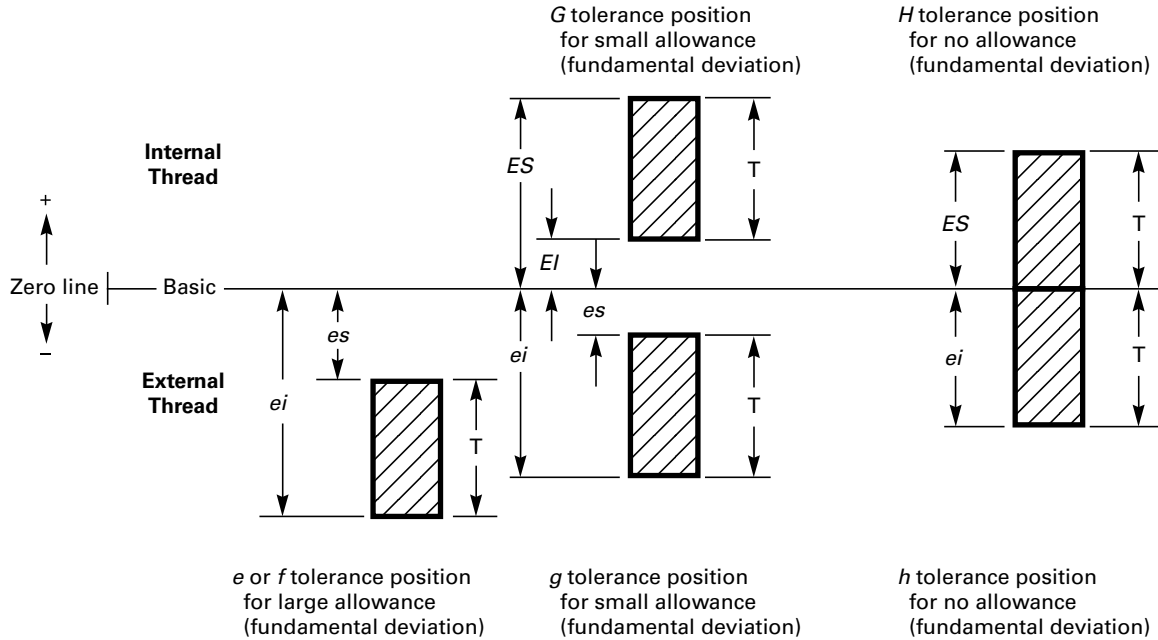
G tolerance position for small allowance (fundamental deviation)

H tolerance position for no allowance (fundamental deviation)

Internal Thread

ES

T

EI

ES

T

+

Zero line

Basic

–

es

es

ei

ei

T

External Thread

ei

T

T

e or f tolerance position for large allowance (fundamental deviation)

g tolerance position for small allowance (fundamental deviation)

h tolerance position for no allowance (fundamental deviation)